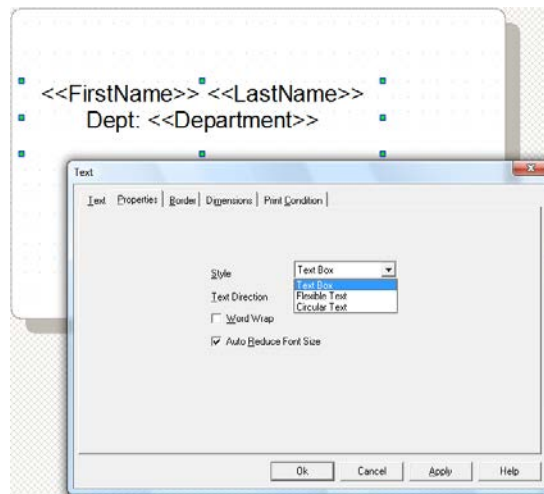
<<FirstName>> <<LastName>>
Dept: <<Department>>

Text

Text | Properties | Border | Dimensions | Print Condition

Style
Text Box
Text Box
Flexible Text
Circular Text

Text Direction

Word Wrap

Auto Reduce Font Size

Ok | Cancel | Apply | Help